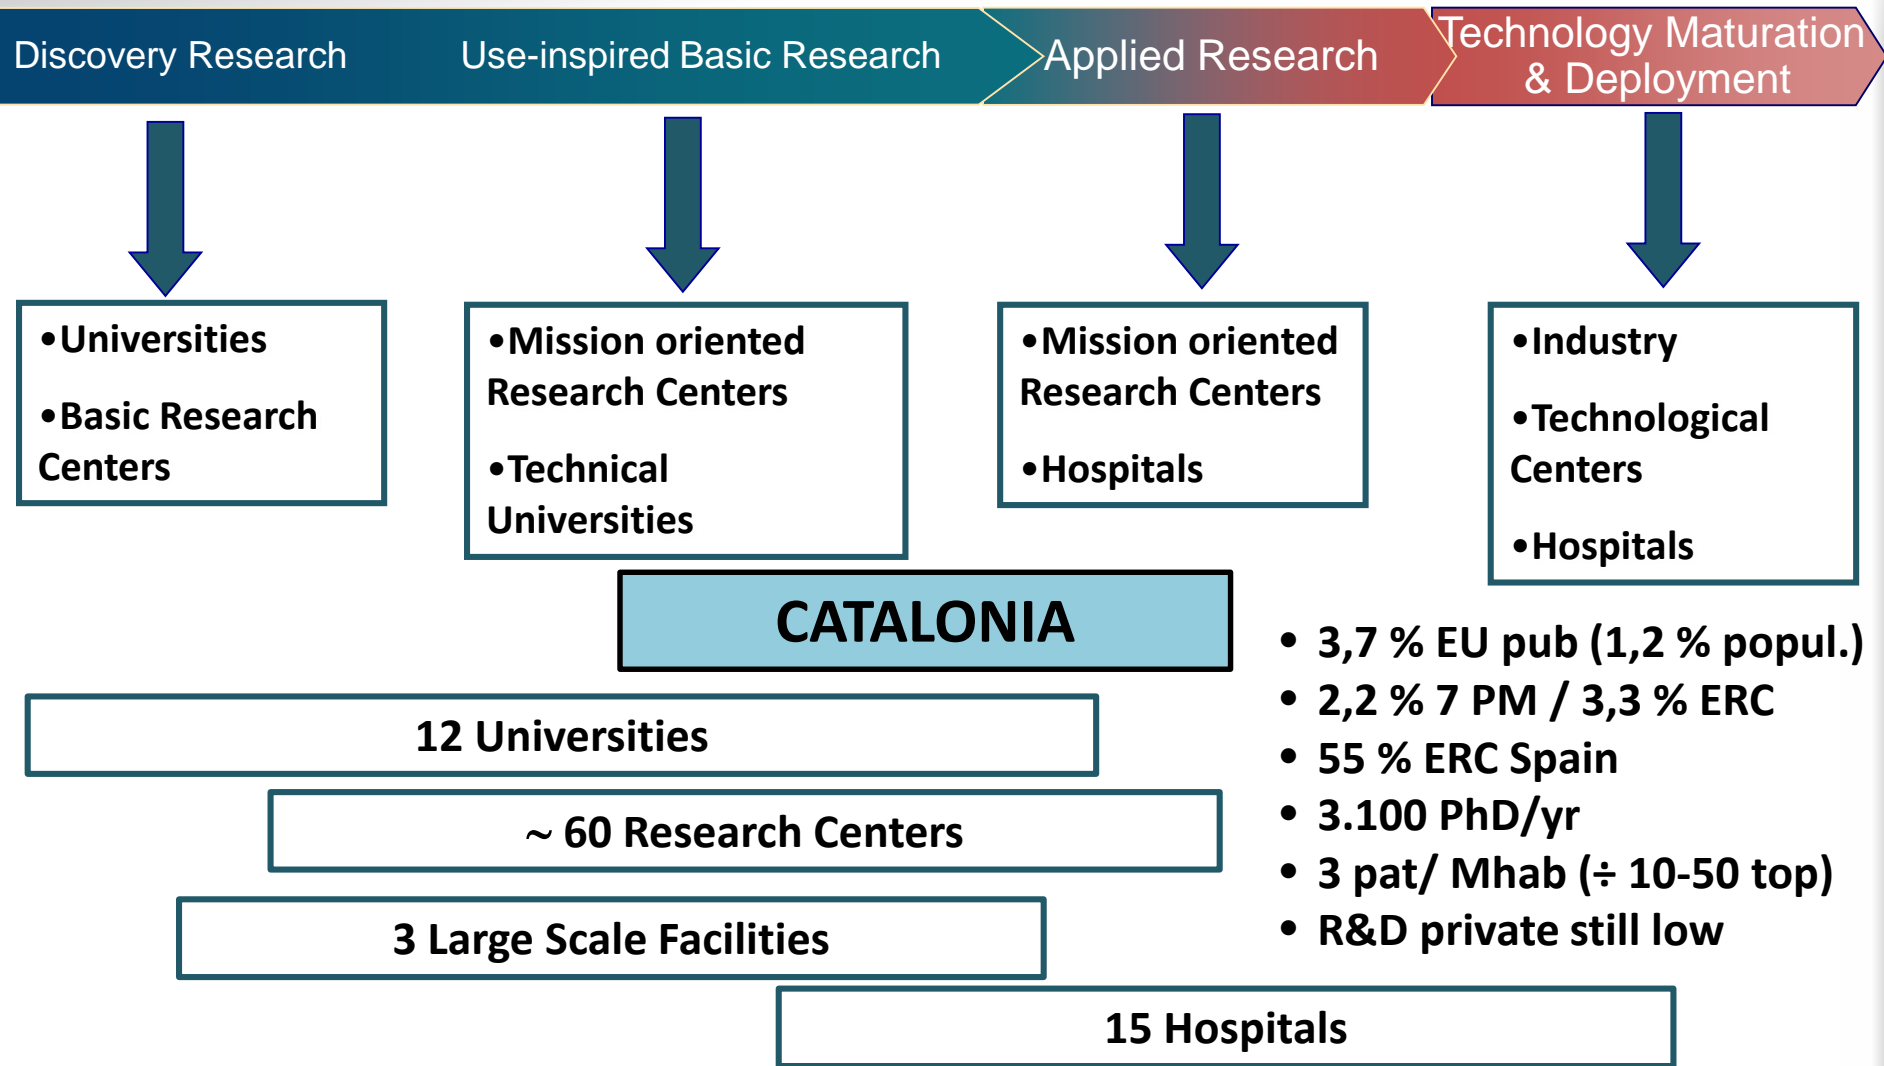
Discovery Research

Use-inspired Basic Research

Applied Research

Technology Maturation & Deployment

•Universities

•Basic Research Centers

•Mission oriented Research Centers

•Technical Universities

•Mission oriented Research Centers

•Hospitals

•Industry

•Technological Centers

•Hospitals

CATALONIA

12 Universities

~ 60 Research Centers

3 Large Scale Facilities

15 Hospitals

• 3,7 % EU pub (1,2 % popul.)
• 2,2 % 7 PM / 3,3 % ERC
• 55 % ERC Spain
• 3.100 PhD/yr
• 3 pat/ Mhab (÷ 10-50 top)
• R&D private still low